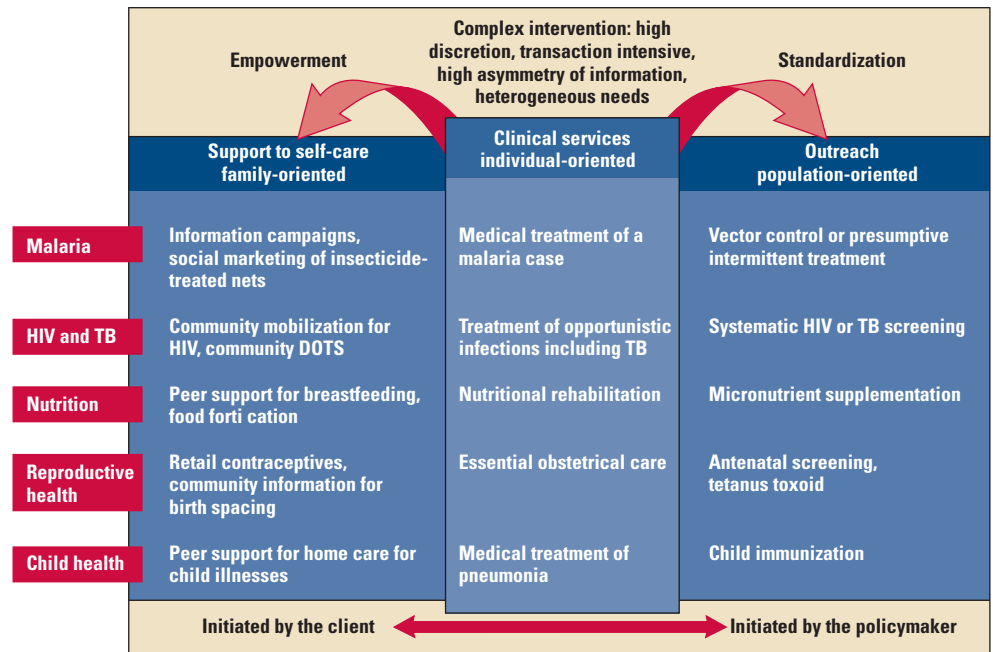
Empowerment

Complex intervention: high discretion, transaction intensive, high asymmetry of information, heterogeneous needs

Standardization

Support to self-care family-oriented

Clinical services individual-oriented

Outreach population-oriented

Malaria

Information campaigns, social marketing of insecticide-treated nets

Medical treatment of a malaria case

Vector control or presumptive intermittent treatment

HIV and TB

Community mobilization for HIV, community DOTS

Treatment of opportunistic infections including TB

Systematic HIV or TB screening

Nutrition

Peer support for breastfeeding, food forti cation

Nutritional rehabilitation

Micronutrient supplementation

Reproductive health

Retail contraceptives, community information for birth spacing

Essential obstetrical care

Antenatal screening, tetanus toxoid

Child health

Peer support for home care for child illnesses

Medical treatment of pneumonia

Child immunization

Initiated by the client

Initiated by the policymaker